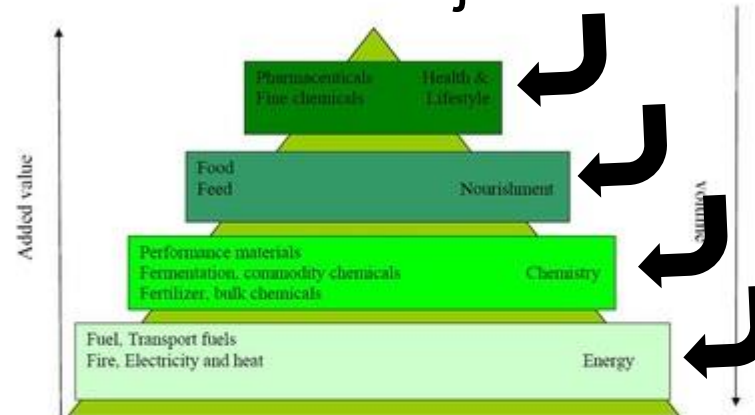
Added value

Pharmaceuticals
Fine chemicals

Health & Lifestyle

Food
Feed

Nourishment

Performance materials
Fermentation, commodity chemicals
Fertilizer, bulk chemicals

Chemistry

Fuel, Transport fuels
Fire, Electricity and heat

Energy

Volume